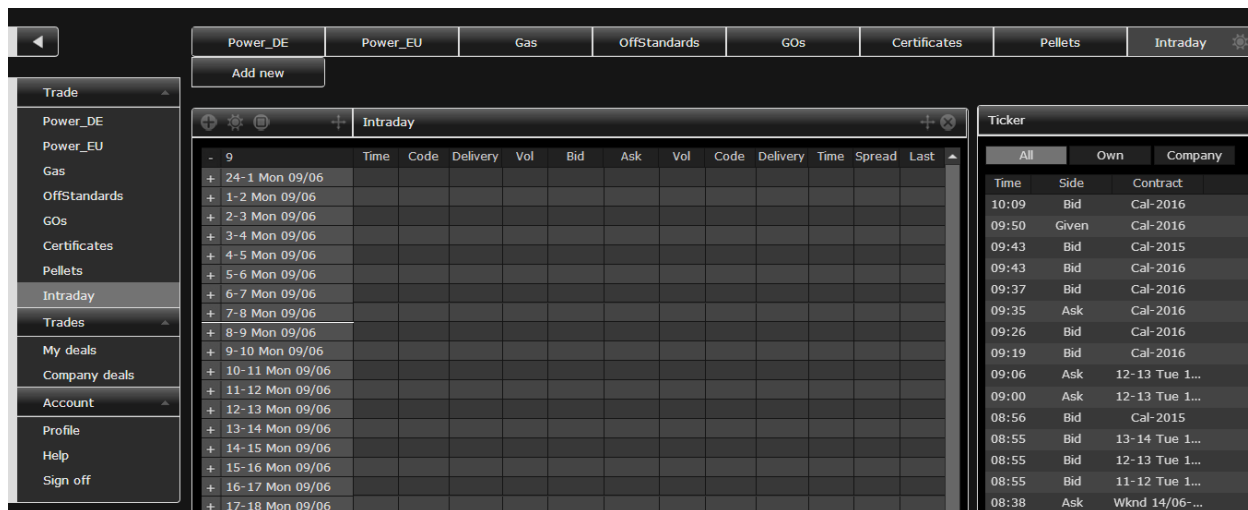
Power_DE | Power_EU | Gas | OffStandards | GOs | Certificates | Pellets | Intraday

Add new

Trade
Power_DE
Power_EU
Gas
OffStandards
GOs
Certificates
Pellets
Intraday
Trades
My deals
Company deals
Account
Profile
Help
Sign off

Intraday

| - 9 | Time | Code | Delivery | Vol | Bid | Ask | Vol | Code | Delivery | Time | Spread | Last |
|---|---|---|---|---|---|---|---|---|---|---|---|---|
| + 24-1 Mon 09/06 | | | | | | | | | | | | |
| + 1-2 Mon 09/06 | | | | | | | | | | | | |
| + 2-3 Mon 09/06 | | | | | | | | | | | | |
| + 3-4 Mon 09/06 | | | | | | | | | | | | |
| + 4-5 Mon 09/06 | | | | | | | | | | | | |
| + 5-6 Mon 09/06 | | | | | | | | | | | | |
| + 6-7 Mon 09/06 | | | | | | | | | | | | |
| + 7-8 Mon 09/06 | | | | | | | | | | | | |
| + 8-9 Mon 09/06 | | | | | | | | | | | | |
| + 9-10 Mon 09/06 | | | | | | | | | | | | |
| + 10-11 Mon 09/06 | | | | | | | | | | | | |
| + 11-12 Mon 09/06 | | | | | | | | | | | | |
| + 12-13 Mon 09/06 | | | | | | | | | | | | |
| + 13-14 Mon 09/06 | | | | | | | | | | | | |
| + 14-15 Mon 09/06 | | | | | | | | | | | | |
| + 15-16 Mon 09/06 | | | | | | | | | | | | |
| + 16-17 Mon 09/06 | | | | | | | | | | | | |
| + 17-18 Mon 09/06 | | | | | | | | | | | | |

Ticker

All | Own | Company

| Time | Side | Contract |
|---|---|---|
| 10:09 | Bid | Cal-2016 |
| 09:50 | Given | Cal-2016 |
| 09:43 | Bid | Cal-2015 |
| 09:43 | Bid | Cal-2016 |
| 09:37 | Bid | Cal-2016 |
| 09:35 | Ask | Cal-2016 |
| 09:26 | Bid | Cal-2016 |
| 09:19 | Bid | Cal-2016 |
| 09:06 | Ask | 12-13 Tue 1... |
| 09:00 | Ask | 12-13 Tue 1... |
| 08:56 | Bid | Cal-2015 |
| 08:55 | Bid | 13-14 Tue 1... |
| 08:55 | Bid | 12-13 Tue 1... |
| 08:55 | Bid | 11-12 Tue 1... |
| 08:38 | Ask | Wknd 14/06-... |